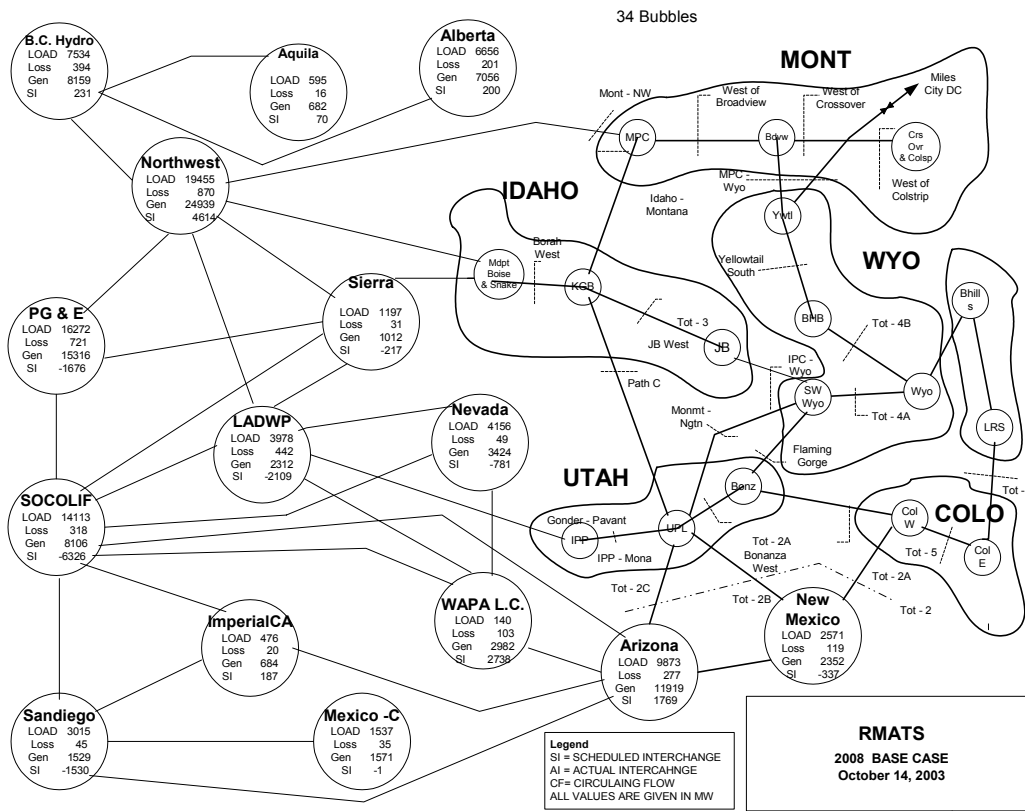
34 Bubbles

B.C. Hydro
LOAD 7534
Loss 394
Gen 8159
SI 231

Aquila
LOAD 595
Loss 16
Gen 682
SI 70

Alberta
LOAD 6656
Loss 201
Gen 7056
SI 200

MONT

Miles City DC

Mont - NW
West of Broadview
West of Crossover
MPC
Bdvw
Crs Ovr & Colsp
West of Colstrip
MPC - Wyo
Idaho - Montana
Ywtl

Northwest
LOAD 19455
Loss 870
Gen 24939
SI 4614

IDAHO

Borah West
Mdpt Boise & Snake
KGB
Yellowtail South

WYO

Bhill s

Sierra
LOAD 1197
Loss 31
Gen 1012
SI -217

PG & E
LOAD 16272
Loss 721
Gen 15316
SI -1676

BHB
Tot - 3
Tot - 4B
JB West
JB
IPC - Wyo
Path C
SW Wyo
Wyo
Tot - 4A
Monmt - Ngtn
Flaming Gorge
LRS

LADWP
LOAD 3978
Loss 442
Gen 2312
SI -2109

Nevada
LOAD 4156
Loss 49
Gen 3424
SI -781

UTAH

Benz
Tot -

SOCOLIF
LOAD 14113
Loss 318
Gen 8106
SI -6326

Gonder - Pavant
IPP
UPL
IPP - Mona
Tot - 2A
Bonanza West
Col W
COLO
Tot - 5
Col E
Tot - 2A
Tot - 2C
Tot - 2B
Tot - 2

ImperialCA
LOAD 476
Loss 20
Gen 684
SI 187

WAPA L.C.
LOAD 140
Loss 103
Gen 2982
SI 2738

New Mexico
LOAD 2571
Loss 119
Gen 2352
SI -337

Arizona
LOAD 9873
Loss 277
Gen 11919
SI 1769

Sandiego
LOAD 3015
Loss 45
Gen 1529
SI -1530

Mexico -C
LOAD 1537
Loss 35
Gen 1571
SI -1

Legend
SI = SCHEDULED INTERCHANGE
AI = ACTUAL INTERCAHNGE
CF= CIRCULAING FLOW
ALL VALUES ARE GIVEN IN MW

RMATS
2008 BASE CASE
October 14, 2003